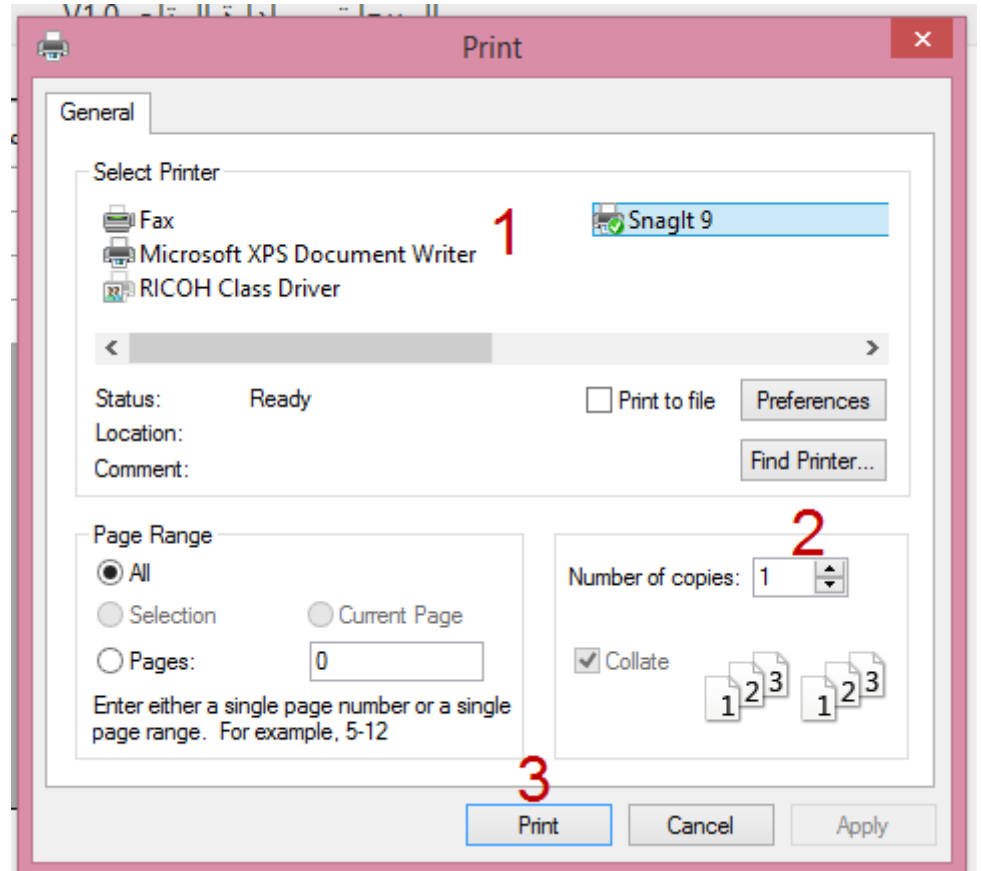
V1.0 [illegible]

Print

General

Select Printer

Fax
Microsoft XPS Document Writer
RICOH Class Driver

1

SnagIt 9

Status: Ready
Location:
Comment:

Print to file

Preferences

Find Printer...

Page Range

All

Selection

Current Page

Pages: 0

Enter either a single page number or a single page range. For example, 5-12

2

Number of copies: 1

Collate

1 2 3 1 2 3

3

Print

Cancel

Apply